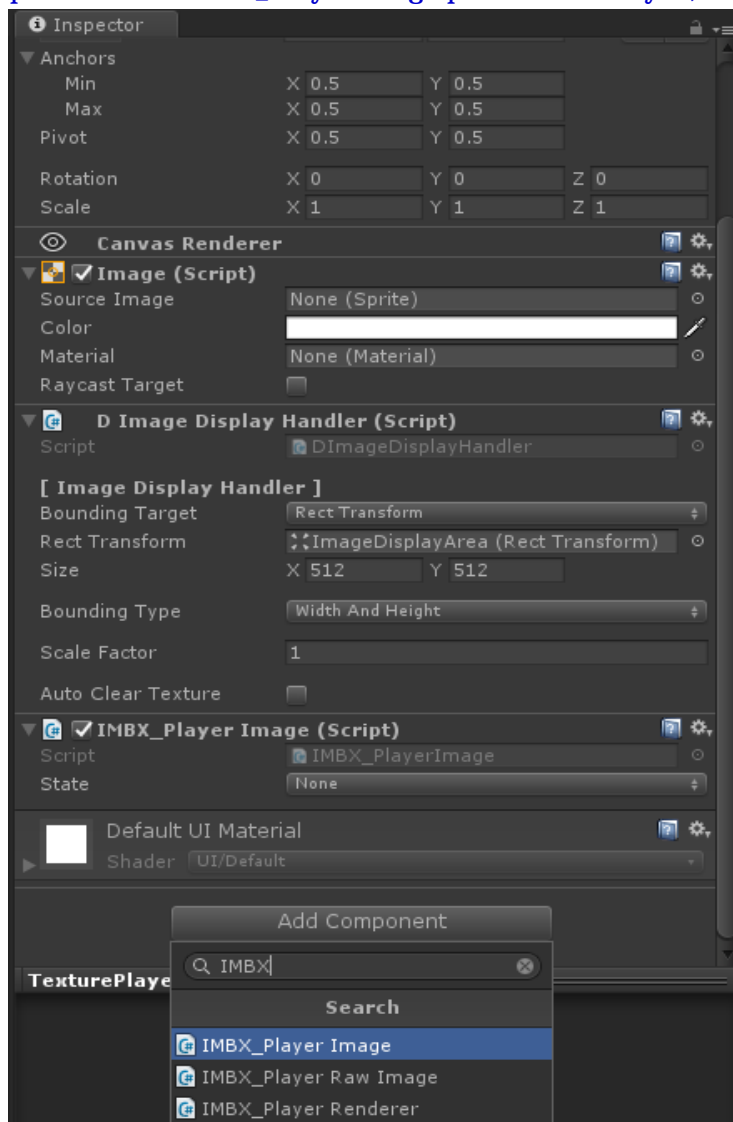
Inspector

Anchors
Min X 0.5 Y 0.5
Max X 0.5 Y 0.5
Pivot X 0.5 Y 0.5

Rotation X 0 Y 0 Z 0
Scale X 1 Y 1 Z 1

Canvas Renderer

Image (Script)
Source Image None (Sprite)
Color
Material None (Material)
Raycast Target

D Image Display Handler (Script)
Script DImageDisplayHandler

[ Image Display Handler ]
Bounding Target Rect Transform
Rect Transform ImageDisplayArea (Rect Transform)
Size X 512 Y 512

Bounding Type Width And Height

Scale Factor 1

Auto Clear Texture

IMBX_Player Image (Script)
Script IMBX_PlayerImage
State None

Default UI Material
Shader UI/Default

Add Component

IMBX

Search

IMBX_Player Image
IMBX_Player Raw Image
IMBX_Player Renderer

TexturePlaye